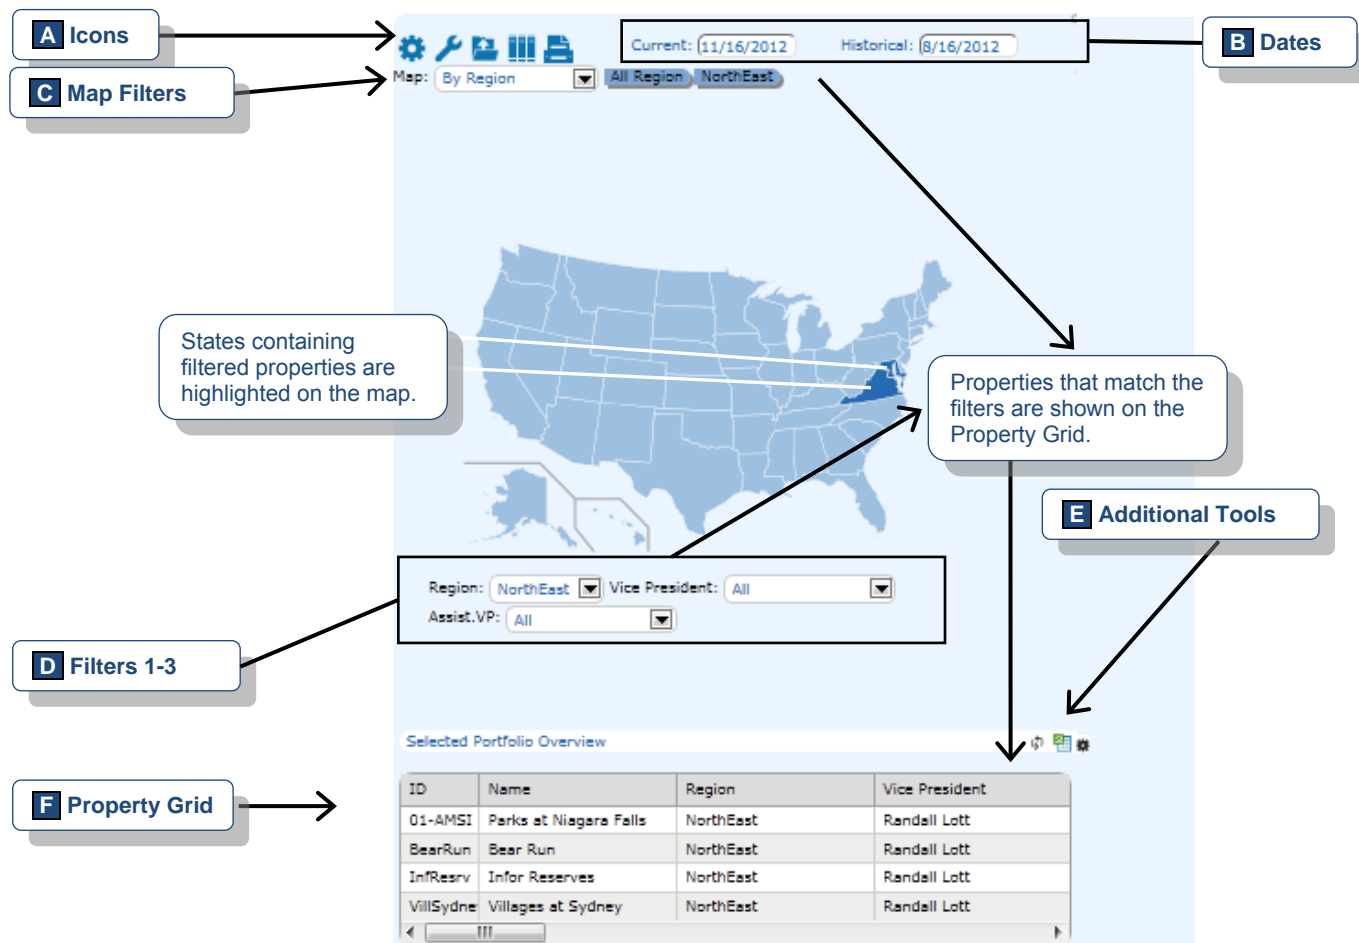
A Icons

C Map Filters

Map: By Region All Region NorthEast

Current: 11/16/2012 Historical: 8/16/2012

B Dates

States containing filtered properties are highlighted on the map.

Properties that match the filters are shown on the Property Grid.

E Additional Tools

Region: NorthEast Vice President: All
Assist.VP: All

D Filters 1-3

Selected Portfolio Overview

F Property Grid

| ID | Name | Region | Vice President |
|---|---|---|---|
| 01-AMSI | Parks at Niagara Falls | NorthEast | Randall Lott |
| BearRun | Bear Run | NorthEast | Randall Lott |
| InfResrv | Infor Reserves | NorthEast | Randall Lott |
| VillSydne | Villages at Sydney | NorthEast | Randall Lott |